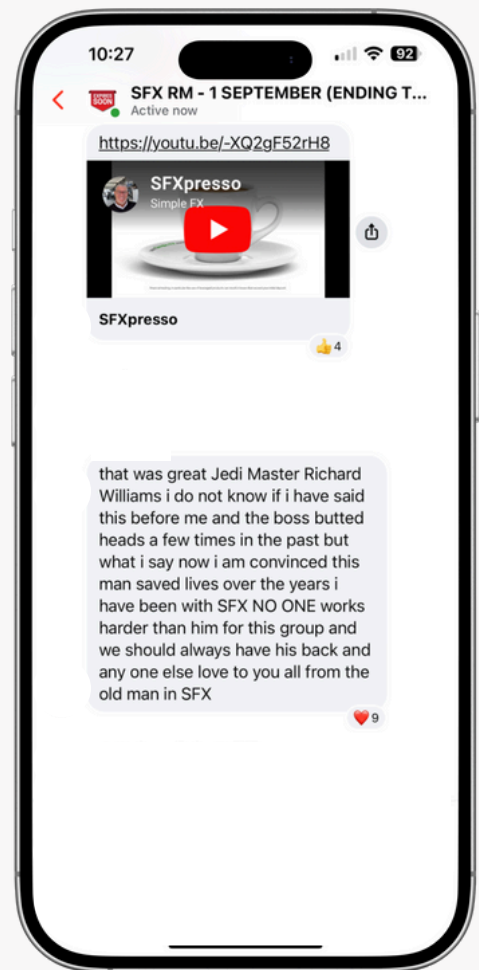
10:27

92

SFX RM - 1 SEPTEMBER (ENDING T...
Active now

https://youtu.be/-XQ2gF52rH8

SFXpresso
Simple FX

SFXpresso

👍4

that was great Jedi Master Richard Williams i do not know if i have said this before me and the boss butted heads a few times in the past but what i say now i am convinced this man saved lives over the years i have been with SFX NO ONE works harder than him for this group and we should always have his back and any one else love to you all from the old man in SFX

❤️9